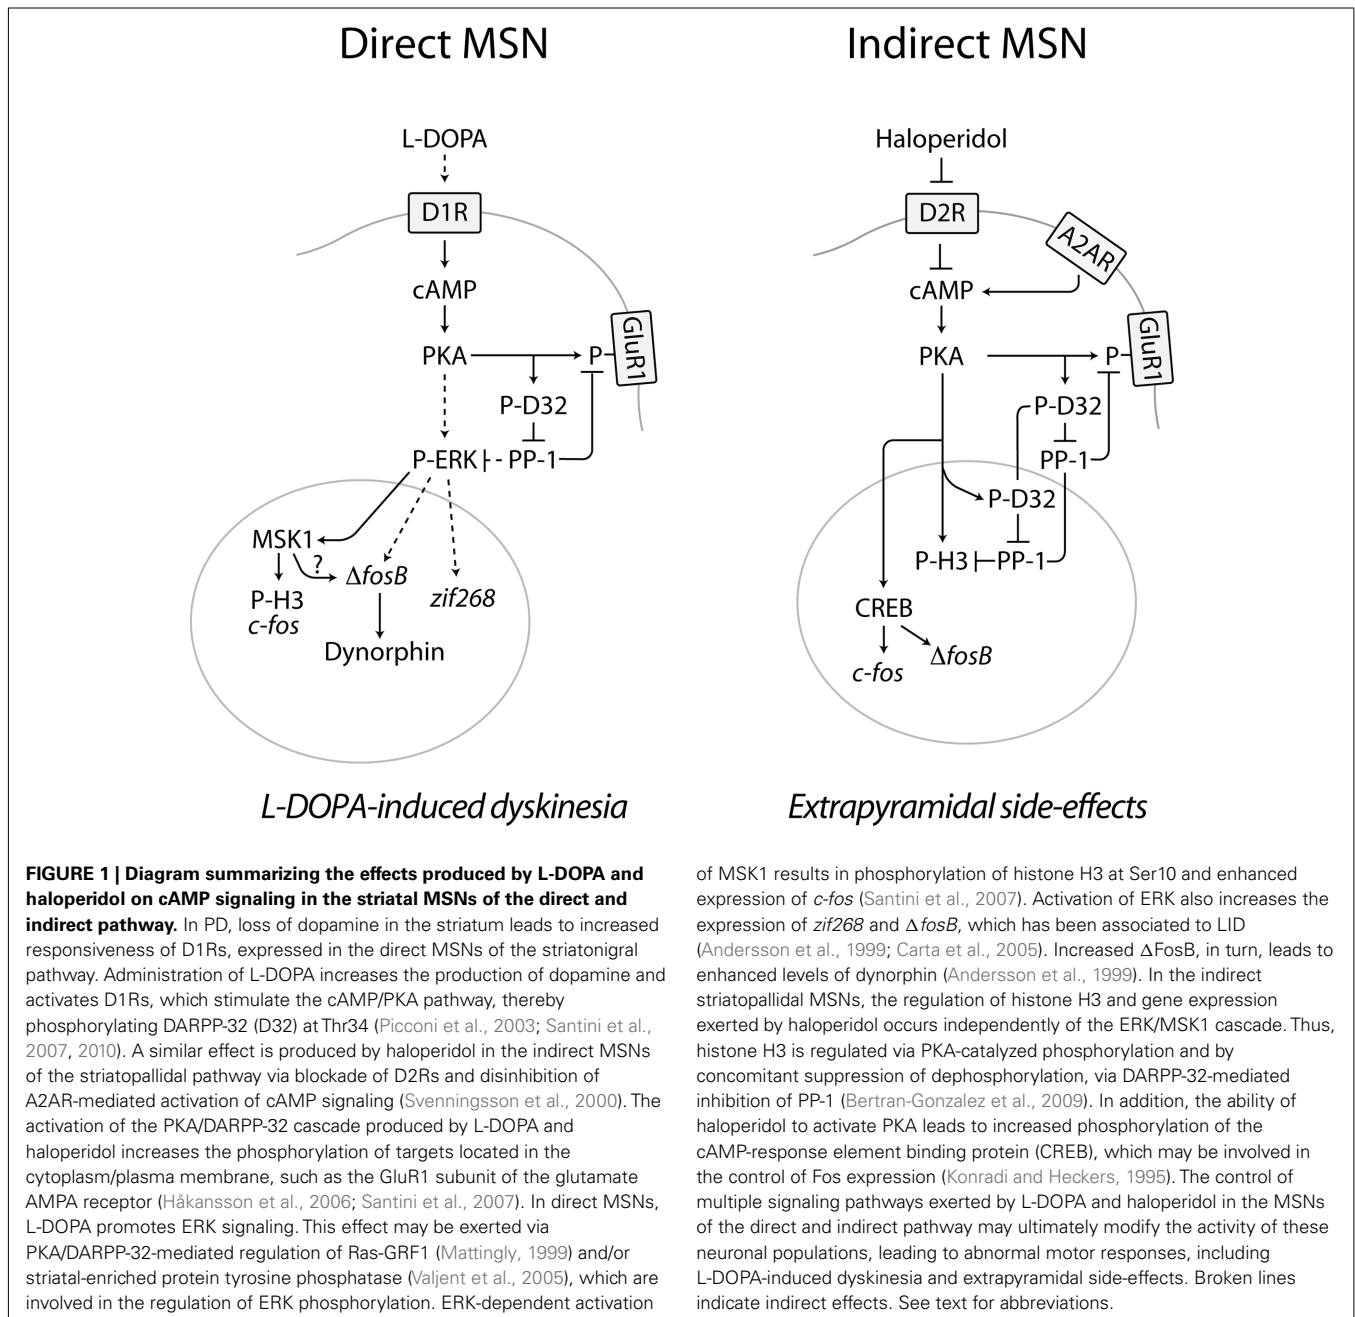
Direct MSN

L-DOPA
D1R
cAMP
PKA
P
GluR1
P-D32
P-ERK
PP-1
MSK1
?
P-H3
*c-fos*
$\Delta$*fosB*
*zif268*
Dynorphin

*L-DOPA-induced dyskinesia*

Indirect MSN

Haloperidol
D2R
A2AR
cAMP
PKA
P
GluR1
P-D32
PP-1
P-D32
P-H3
PP-1
CREB
*c-fos*
$\Delta$*fosB*

*Extrapyramidal side-effects*

**FIGURE 1 | Diagram summarizing the effects produced by L-DOPA and haloperidol on cAMP signaling in the striatal MSNs of the direct and indirect pathway.** In PD, loss of dopamine in the striatum leads to increased responsiveness of D1Rs, expressed in the direct MSNs of the striatonigral pathway. Administration of L-DOPA increases the production of dopamine and activates D1Rs, which stimulate the cAMP/PKA pathway, thereby phosphorylating DARPP-32 (D32) at Thr34 (Picconi et al., 2003; Santini et al., 2007, 2010). A similar effect is produced by haloperidol in the indirect MSNs of the striatopallidal pathway via blockade of D2Rs and disinhibition of A2AR-mediated activation of cAMP signaling (Svenningsson et al., 2000). The activation of the PKA/DARPP-32 cascade produced by L-DOPA and haloperidol increases the phosphorylation of targets located in the cytoplasm/plasma membrane, such as the GluR1 subunit of the glutamate AMPA receptor (Håkansson et al., 2006; Santini et al., 2007). In direct MSNs, L-DOPA promotes ERK signaling. This effect may be exerted via PKA/DARPP-32-mediated regulation of Ras-GRF1 (Mattingly, 1999) and/or striatal-enriched protein tyrosine phosphatase (Valjent et al., 2005), which are involved in the regulation of ERK phosphorylation. ERK-dependent activation of MSK1 results in phosphorylation of histone H3 at Ser10 and enhanced expression of *c-fos* (Santini et al., 2007). Activation of ERK also increases the expression of *zif268* and $\Delta$*fosB*, which has been associated to LID (Andersson et al., 1999; Carta et al., 2005). Increased $\Delta$FosB, in turn, leads to enhanced levels of dynorphin (Andersson et al., 1999). In the indirect striatopallidal MSNs, the regulation of histone H3 and gene expression exerted by haloperidol occurs independently of the ERK/MSK1 cascade. Thus, histone H3 is regulated via PKA-catalyzed phosphorylation and by concomitant suppression of dephosphorylation, via DARPP-32-mediated inhibition of PP-1 (Bertran-Gonzalez et al., 2009). In addition, the ability of haloperidol to activate PKA leads to increased phosphorylation of the cAMP-response element binding protein (CREB), which may be involved in the control of Fos expression (Konradi and Heckers, 1995). The control of multiple signaling pathways exerted by L-DOPA and haloperidol in the MSNs of the direct and indirect pathway may ultimately modify the activity of these neuronal populations, leading to abnormal motor responses, including L-DOPA-induced dyskinesia and extrapyramidal side-effects. Broken lines indicate indirect effects. See text for abbreviations.